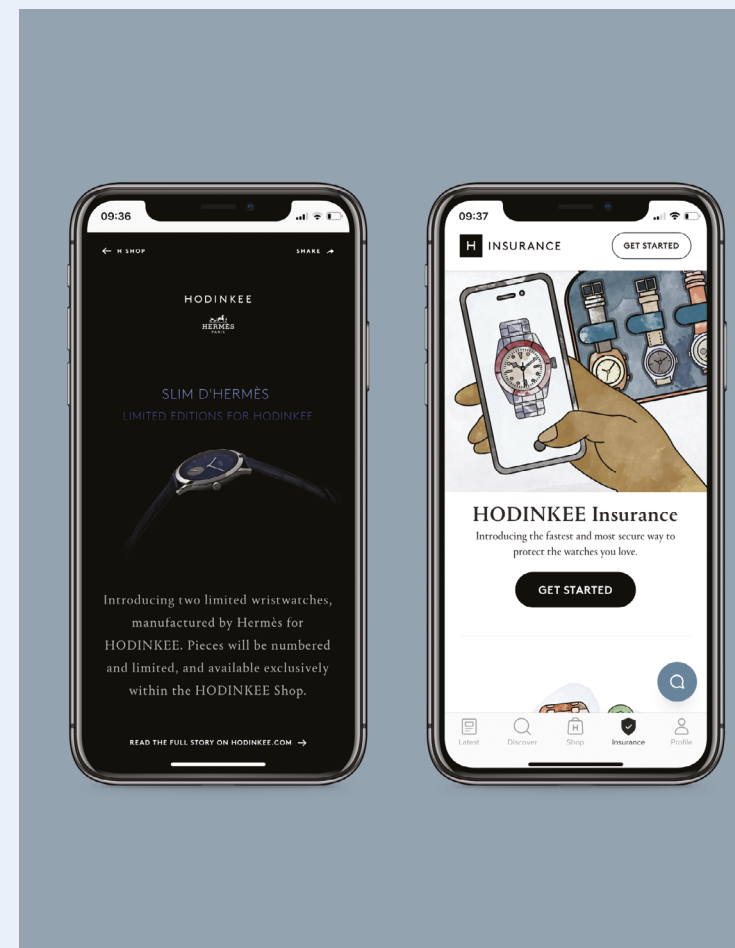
09:36

← H SHOP

SHARE ↗

HODINKEE

HERMÈS
PARIS

SLIM D'HERMÈS

LIMITED EDITIONS FOR HODINKEE

Introducing two limited wristwatches, manufactured by Hermès for HODINKEE. Pieces will be numbered and limited, and available exclusively within the HODINKEE Shop.

READ THE FULL STORY ON HODINKEE.COM →

09:37

H INSURANCE

GET STARTED

HODINKEE Insurance

Introducing the fastest and most secure way to protect the watches you love.

GET STARTED

Latest

Discover

Shop

Insurance

Profile